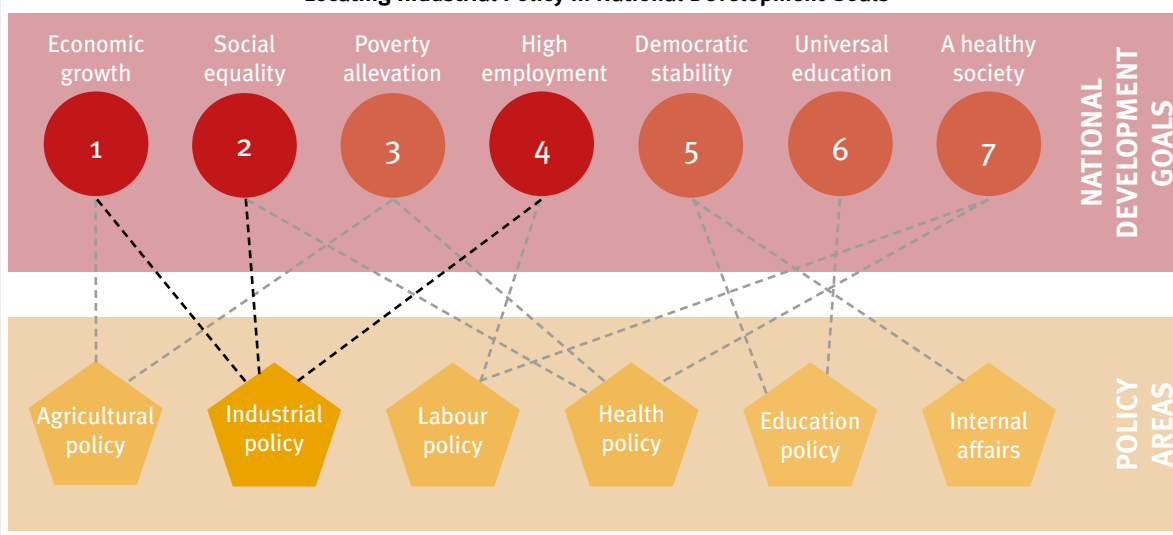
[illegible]

Economic growth
Social equality
Poverty allevation
High employment
Democratic stability
Universal education
A healthy society

1
2
3
4
5
6
7

NATIONAL DEVELOPMENT GOALS

Agricultural policy
Industrial policy
Labour policy
Health policy
Education policy
Internal affairs

POLICY AREAS